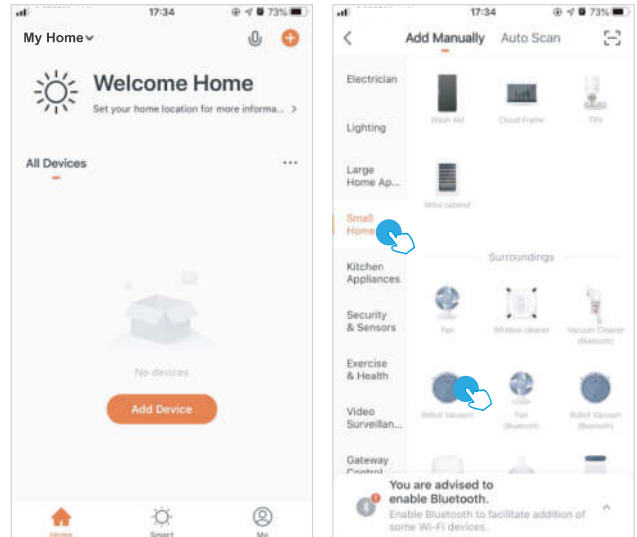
17:34
73%
My Home
Welcome Home
Set your home location for more informa... >
All Devices
...
No devices
Add Device
Home
Smart
Me

17:34
73%
<
Add Manually
Auto Scan
Electrician
Lighting
Large Home Ap...
Small Home
Kitchen Appliances
Security & Sensors
Exercise & Health
Video Surveillan...
Gateway Control
Wash Aid
Cloud Frame
TRV
Wine cabinet
Surroundings
Fan
Window cleaner
Vacuum Cleaner (Bluetooth)
Robot Vacuum
Fan (Bluetooth)
Robot Vacuum (Bluetooth)
You are advised to enable Bluetooth.
Enable Bluetooth to facilitate addition of some Wi-Fi devices.